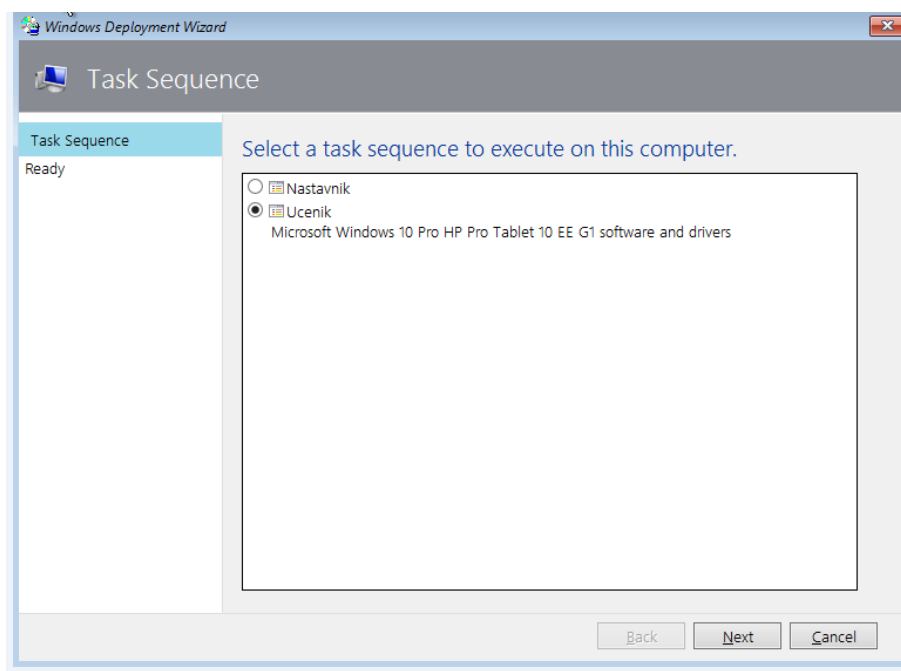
Windows Deployment Wizard

Task Sequence

Task Sequence
Ready

Select a task sequence to execute on this computer.

Nastavnik
Ucenik
Microsoft Windows 10 Pro HP Pro Tablet 10 EE G1 software and drivers

Back
Next
Cancel